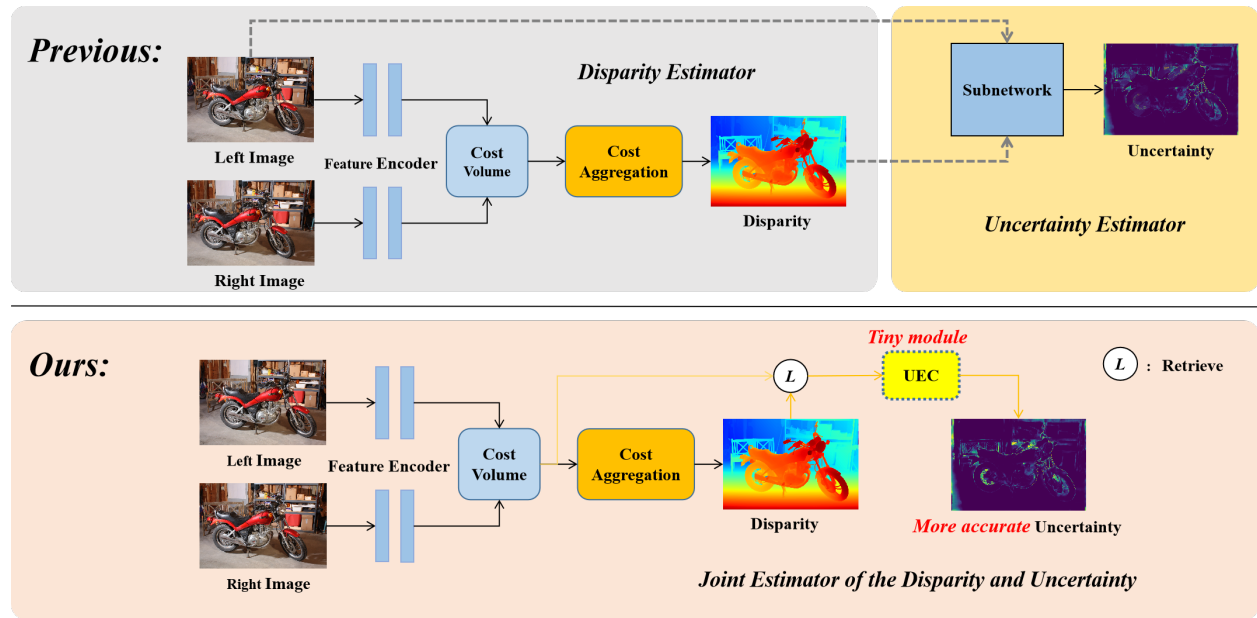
Previous:

Disparity Estimator

Left Image

Feature Encoder

Cost Volume

Cost Aggregation

Disparity

Right Image

Subnetwork

Uncertainty

Uncertainty Estimator

Ours:

Tiny module

L

UEC

L : Retrieve

Left Image

Feature Encoder

Cost Volume

Cost Aggregation

Disparity

More accurate Uncertainty

Right Image

Joint Estimator of the Disparity and Uncertainty